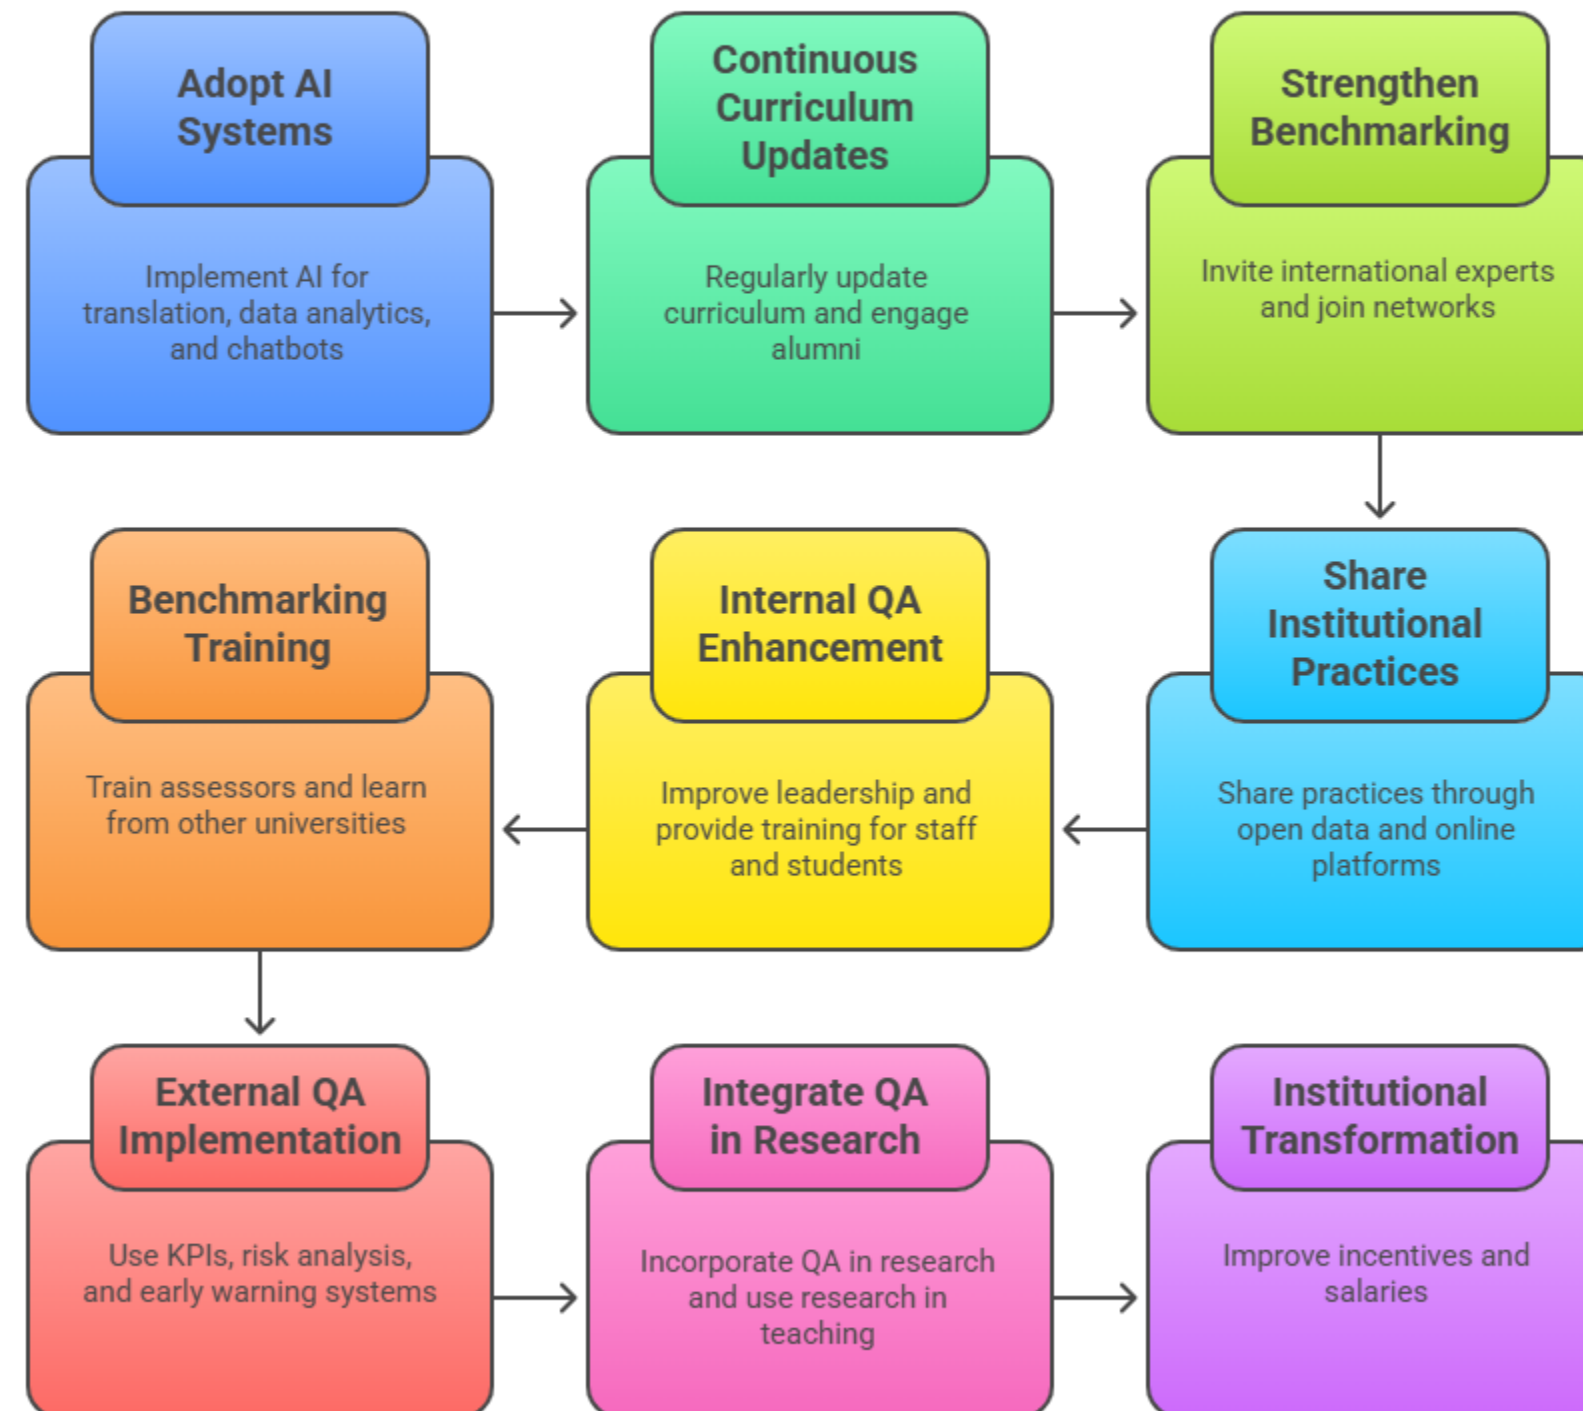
Adopt AI Systems

Implement AI for translation, data analytics, and chatbots

Continuous Curriculum Updates

Regularly update curriculum and engage alumni

Strengthen Benchmarking

Invite international experts and join networks

Share Institutional Practices

Share practices through open data and online platforms

Internal QA Enhancement

Improve leadership and provide training for staff and students

Benchmarking Training

Train assessors and learn from other universities

External QA Implementation

Use KPIs, risk analysis, and early warning systems

Integrate QA in Research

Incorporate QA in research and use research in teaching

Institutional Transformation

Improve incentives and salaries